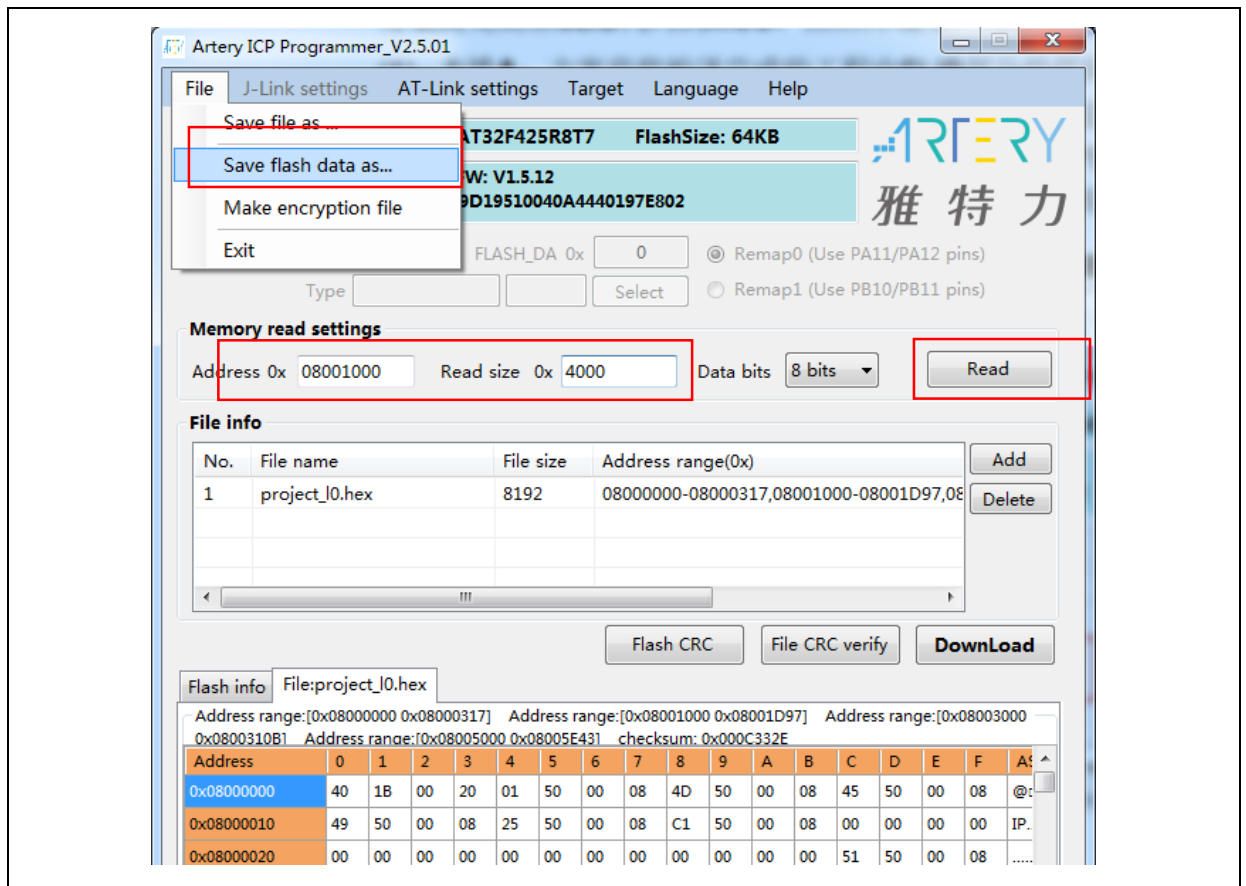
Artery ICP Programmer_V2.5.01

File J-Link settings AT-Link settings Target Language Help

Save file as...
Save flash data as...
Make encryption file
Exit

AT32F425R8T7 FlashSize: 64KB
FW: V1.5.12
9D19510040A4440197E802

ARTERY
雅特力

FLASH_DA 0x 0
Remap0 (Use PA11/PA12 pins)
Type Select
Remap1 (Use PB10/PB11 pins)

Memory read settings
Address 0x 08001000 Read size 0x 4000 Data bits 8 bits Read

File info

| No. | File name | File size | Address range(0x) |
|---|---|---|---|
| 1 | project_l0.hex | 8192 | 08000000-08000317,08001000-08001D97,08 |

Add
Delete

Flash CRC File CRC verify DownLoad

Flash info File:project_l0.hex

Address range:[0x08000000 0x08000317] Address range:[0x08001000 0x08001D97] Address range:[0x08003000 0x0800310B] Address range:[0x08005000 0x08005E43] checksum: 0x000C332E

| Address | 0 | 1 | 2 | 3 | 4 | 5 | 6 | 7 | 8 | 9 | A | B | C | D | E | F | AS |
|---|---|---|---|---|---|---|---|---|---|---|---|---|---|---|---|---|---|
| 0x08000000 | 40 | 1B | 00 | 20 | 01 | 50 | 00 | 08 | 4D | 50 | 00 | 08 | 45 | 50 | 00 | 08 | @: |
| 0x08000010 | 49 | 50 | 00 | 08 | 25 | 50 | 00 | 08 | C1 | 50 | 00 | 08 | 00 | 00 | 00 | 00 | IP. |
| 0x08000020 | 00 | 00 | 00 | 00 | 00 | 00 | 00 | 00 | 00 | 00 | 00 | 00 | 51 | 50 | 00 | 08 | ..... |